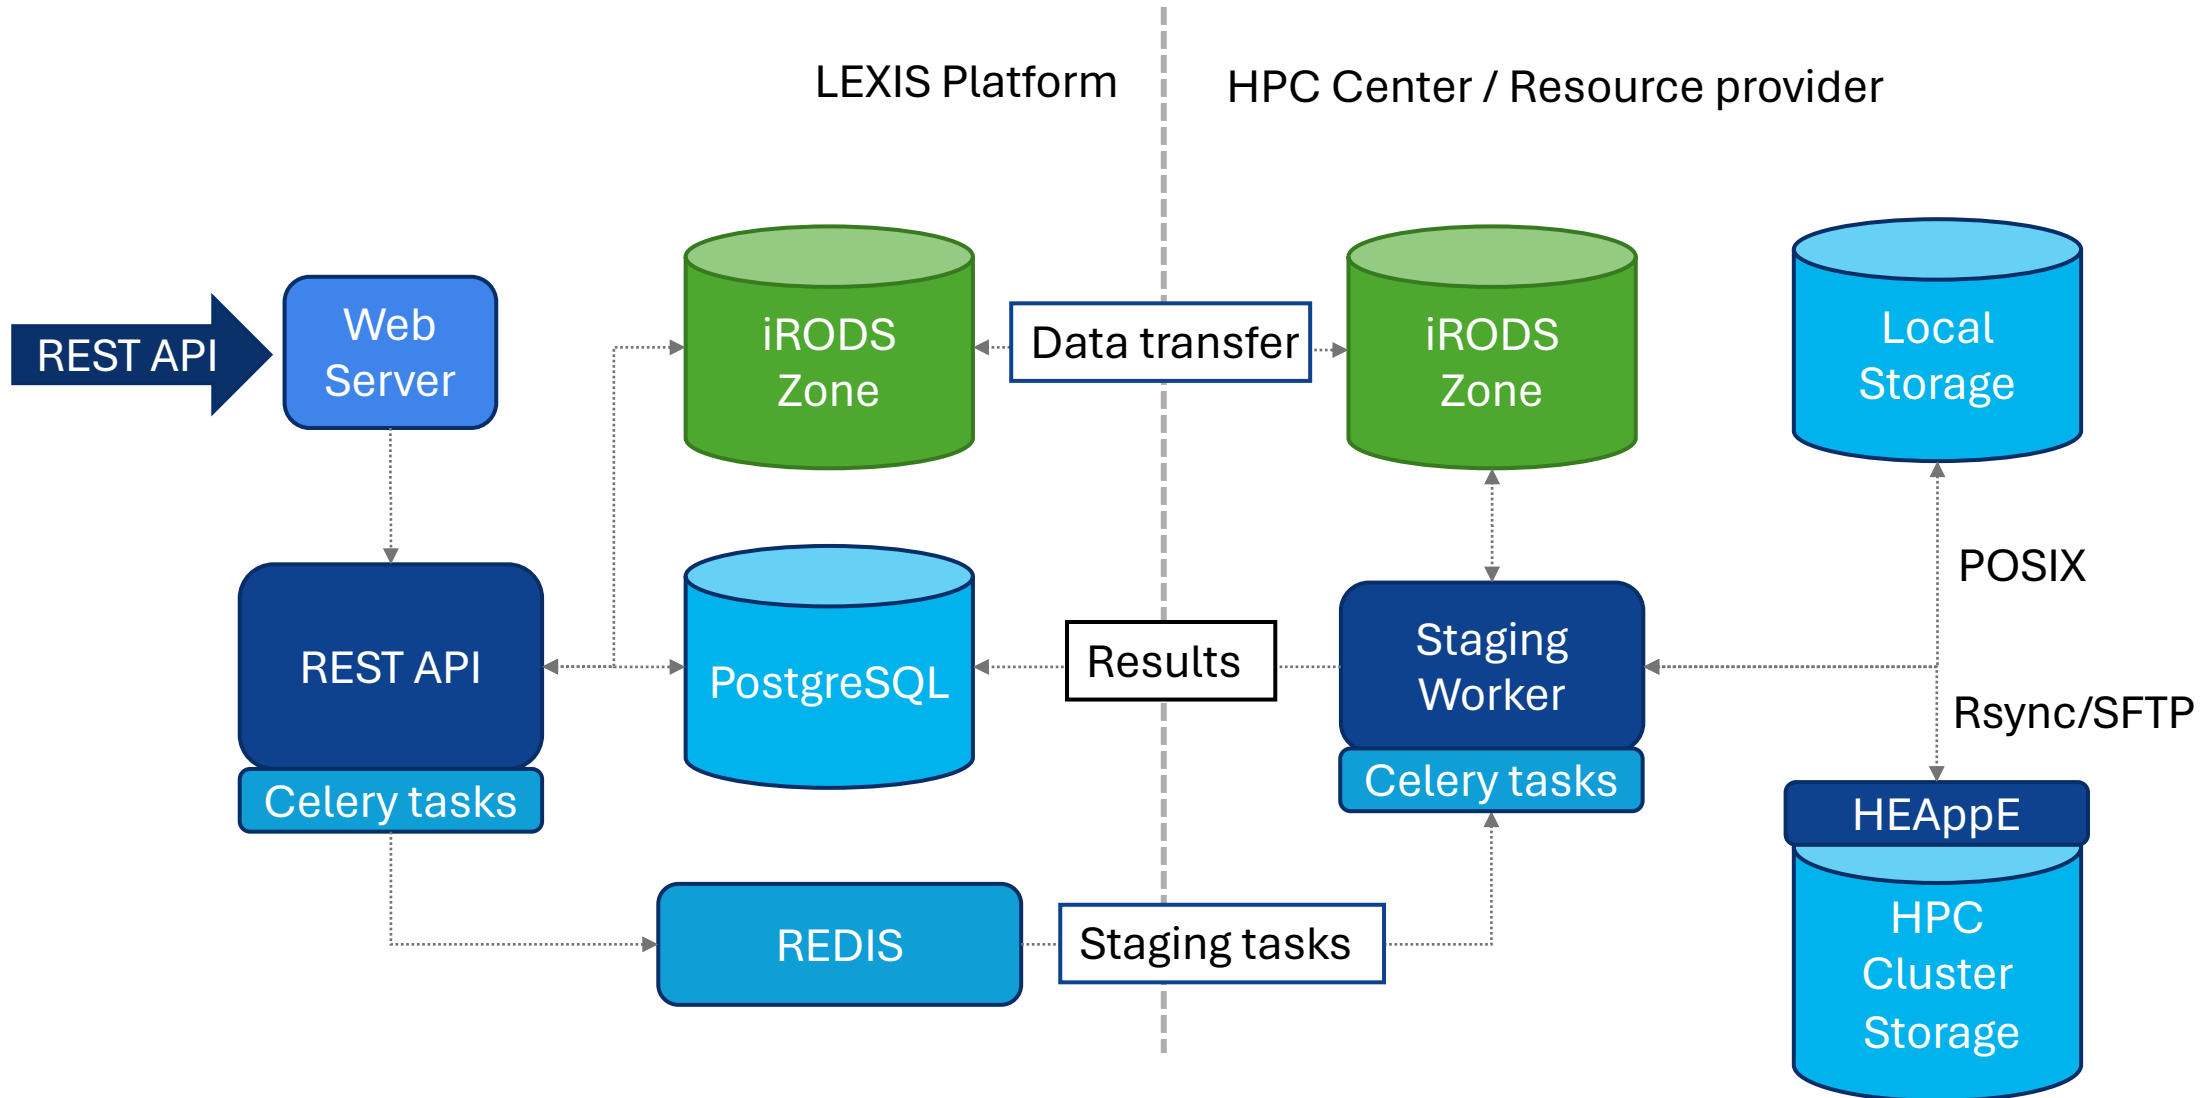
LEXIS Platform

HPC Center / Resource provider

REST API

Web Server

iRODS Zone

Data transfer

iRODS Zone

Local Storage

POSIX

REST API

Celery tasks

PostgreSQL

Results

Staging Worker

Celery tasks

Rsync/SFTP

HEAppE

HPC Cluster Storage

REDIS

Staging tasks